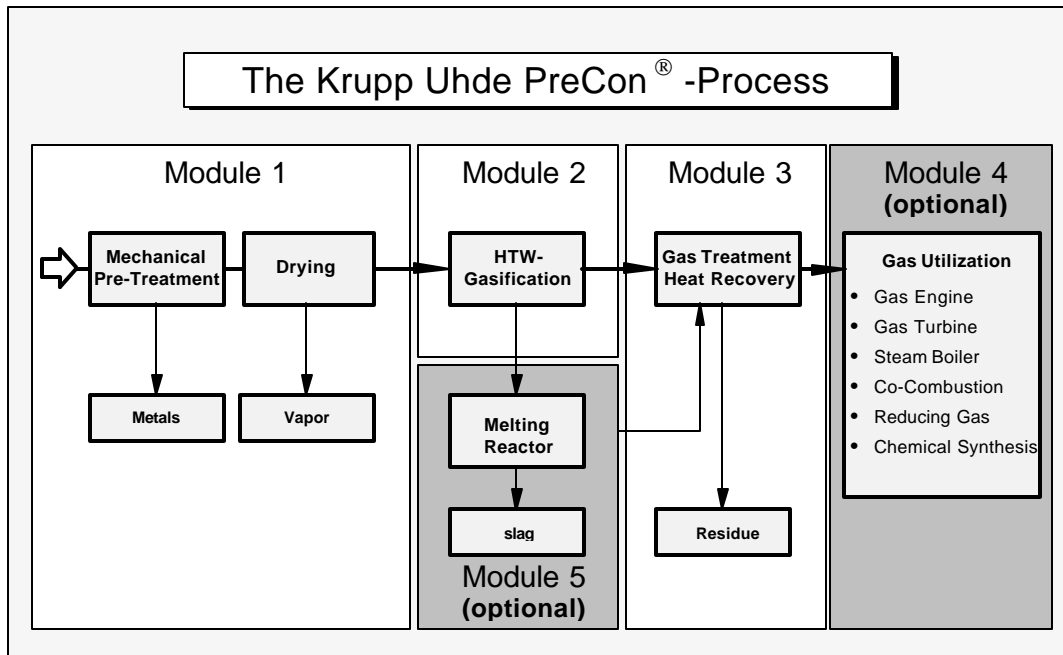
The Krupp Uhde PreCon$^{®}$ -Process

Module 1

Mechanical Pre-Treatment

Drying

Metals

Vapor

Module 2

HTW-Gasification

Melting Reactor

slag

Module 5 **(optional)**

Module 3

Gas Treatment Heat Recovery

Residue

Module 4 **(optional)**

Gas Utilization

- Gas Engine
- Gas Turbine
- Steam Boiler
- Co-Combustion
- Reducing Gas
- Chemical Synthesis